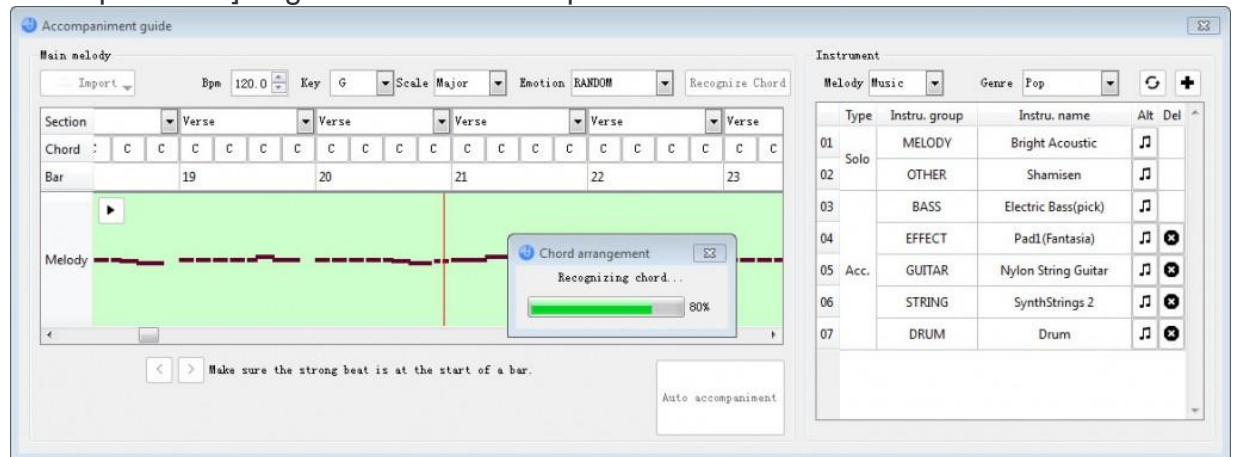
Accompaniment guide

Main melody

Import

Bpm 120.0 Key G Scale Major Emotion RANDOM Recognize Chord

| Section | | Verse | Verse | Verse | Verse | Verse |
|---|---|---|---|---|---|---|
| Chord | C C | C C C C | C C C C | C C C C | C C C C | C C |
| Bar | | 19 | 20 | 21 | 22 | 23 |

Melody

Chord arrangement

Recognizing chord...

80%

Make sure the strong beat is at the start of a bar.

Auto accompaniment

Instrument

Melody Music Genre Pop

| | Type | Instru. group | Instru. name | Alt | Del |
|---|---|---|---|---|---|
| 01 | Solo | MELODY | Bright Acoustic | | |
| 02 | | OTHER | Shamisen | | |
| 03 | Acc. | BASS | Electric Bass(pick) | | |
| 04 | | EFFECT | Pad1(Fantasia) | | |
| 05 | | GUITAR | Nylon String Guitar | | |
| 06 | | STRING | SynthStrings 2 | | |
| 07 | | DRUM | Drum | | |